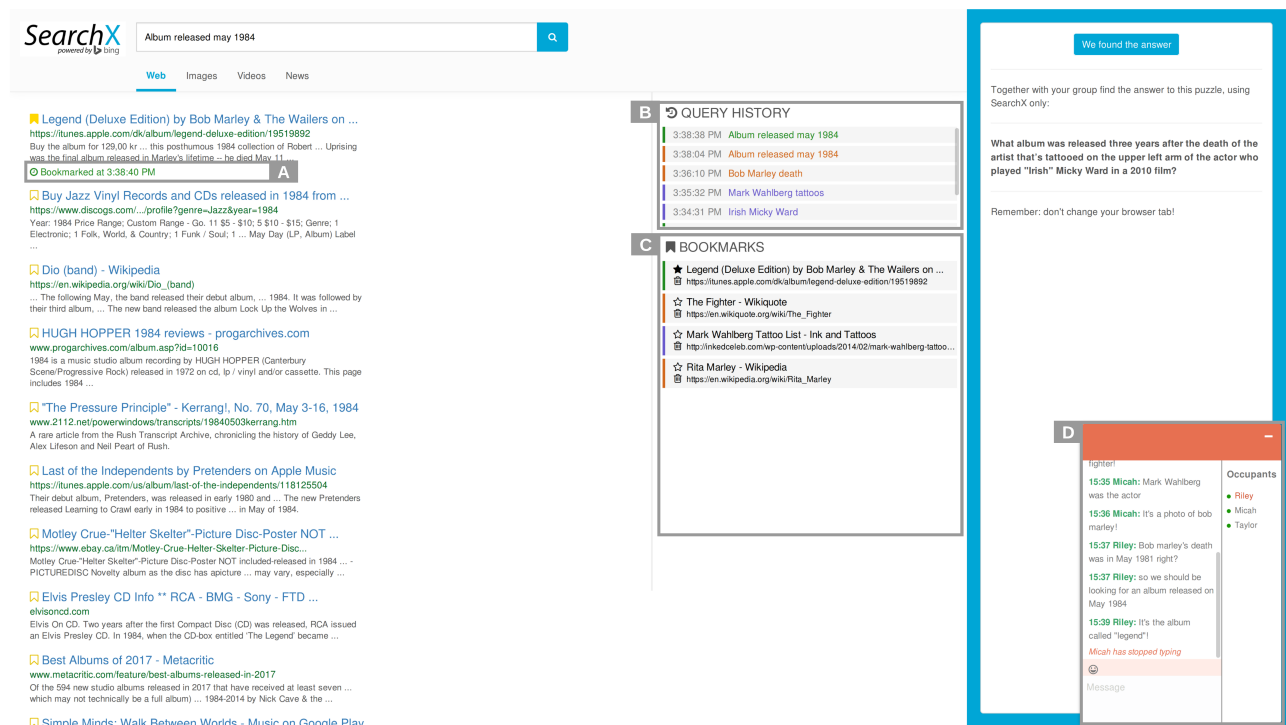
SearchX powered by bing

Album released may 1984

Web Images Videos News

Legend (Deluxe Edition) by Bob Marley & The Wailers on ...
https://itunes.apple.com/dk/album/legend-deluxe-edition/19519892
Buy the album for 129,00 kr ... this posthumous 1984 collection of Robert ... Uprising was the final album released in Marley's lifetime -- he died May 11 ...
Bookmarked at 3:38:40 PM

A

Buy Jazz Vinyl Records and CDs released in 1984 from ...
https://www.discogs.com/.../profile?genre=Jazz&year=1984
Year: 1984 Price Range; Custom Range - Go. 11 $5 - $10; 5 $10 - $15; Genre; 1 Electronic; 1 Folk, World, & Country; 1 Funk / Soul; 1 ... May Day (LP, Album) Label ...

Dio (band) - Wikipedia
https://en.wikipedia.org/wiki/Dio_(band)
... The following May, the band released their debut album, ... 1984. It was followed by their third album, ... The new band released the album Lock Up the Wolves in ...

HUGH HOPPER 1984 reviews - progarchives.com
www.progarchives.com/album.asp?id=10016
1984 is a music studio album recording by HUGH HOPPER (Canterbury Scene/Progressive Rock) released in 1972 on cd, lp / vinyl and/or cassette. This page includes 1984 ...

"The Pressure Principle" - Kerrang!, No. 70, May 3-16, 1984
www.2112.net/powerwindows/transcripts/19840503kerrang.htm
A rare article from the Rush Transcript Archive, chronicling the history of Geddy Lee, Alex Lifeson and Neil Peart of Rush.

Last of the Independents by Pretenders on Apple Music
https://itunes.apple.com/us/album/last-of-the-independents/118125504
Their debut album, Pretenders, was released in early 1980 and ... The new Pretenders released Learning to Crawl early in 1984 to positive ... in May of 1984.

Motley Crue-"Helter Skelter"-Picture Disc-Poster NOT ...
https://www.ebay.ca/itm/Motley-Crue-Helter-Skelter-Picture-Disc...
Motley Crue-"Helter Skelter"-Picture Disc-Poster NOT included-released in 1984 ... - PICTUREDISC Novelty album as the disc has apicture ... may vary, especially ...

Elvis Presley CD Info ** RCA - BMG - Sony - FTD ...
elvisoncd.com
Elvis On CD. Two years after the first Compact Disc (CD) was released, RCA issued an Elvis Presley CD. In 1984, when the CD-box entitled 'The Legend' became ...

Best Albums of 2017 - Metacritic
www.metacritic.com/feature/best-albums-released-in-2017
Of the 594 new studio albums released in 2017 that have received at least seven ... which may not technically be a full album) ... 1984-2014 by Nick Cave & the ...

Simple Minds: Walk Between Worlds - Music on Google Play

B
QUERY HISTORY
3:38:38 PM Album released may 1984
3:38:04 PM Album released may 1984
3:36:10 PM Bob Marley death
3:35:32 PM Mark Wahlberg tattoos
3:34:31 PM Irish Micky Ward

C
BOOKMARKS
Legend (Deluxe Edition) by Bob Marley & The Wailers on ...
https://itunes.apple.com/dk/album/legend-deluxe-edition/19519892
The Fighter - Wikiquote
https://en.wikiquote.org/wiki/The_Fighter
Mark Wahlberg Tattoo List - Ink and Tattoos
http://inkedceleb.com/wp-content/uploads/2014/02/mark-wahlberg-tattoo...
Rita Marley - Wikipedia
https://en.wikipedia.org/wiki/Rita_Marley

We found the answer

Together with your group find the answer to this puzzle, using SearchX only:

What album was released three years after the death of the artist that's tattooed on the upper left arm of the actor who played "Irish" Micky Ward in a 2010 film?

Remember: don't change your browser tab!

D
fighter!
15:35 Micah: Mark Wahlberg was the actor
15:36 Micah: It's a photo of bob marley!
15:37 Riley: Bob marley's death was in May 1981 right?
15:37 Riley: so we should be looking for an album released on May 1984
15:39 Riley: It's the album called "legend"!
Micah has stopped typing
Message

Occupants
Riley
Micah
Taylor